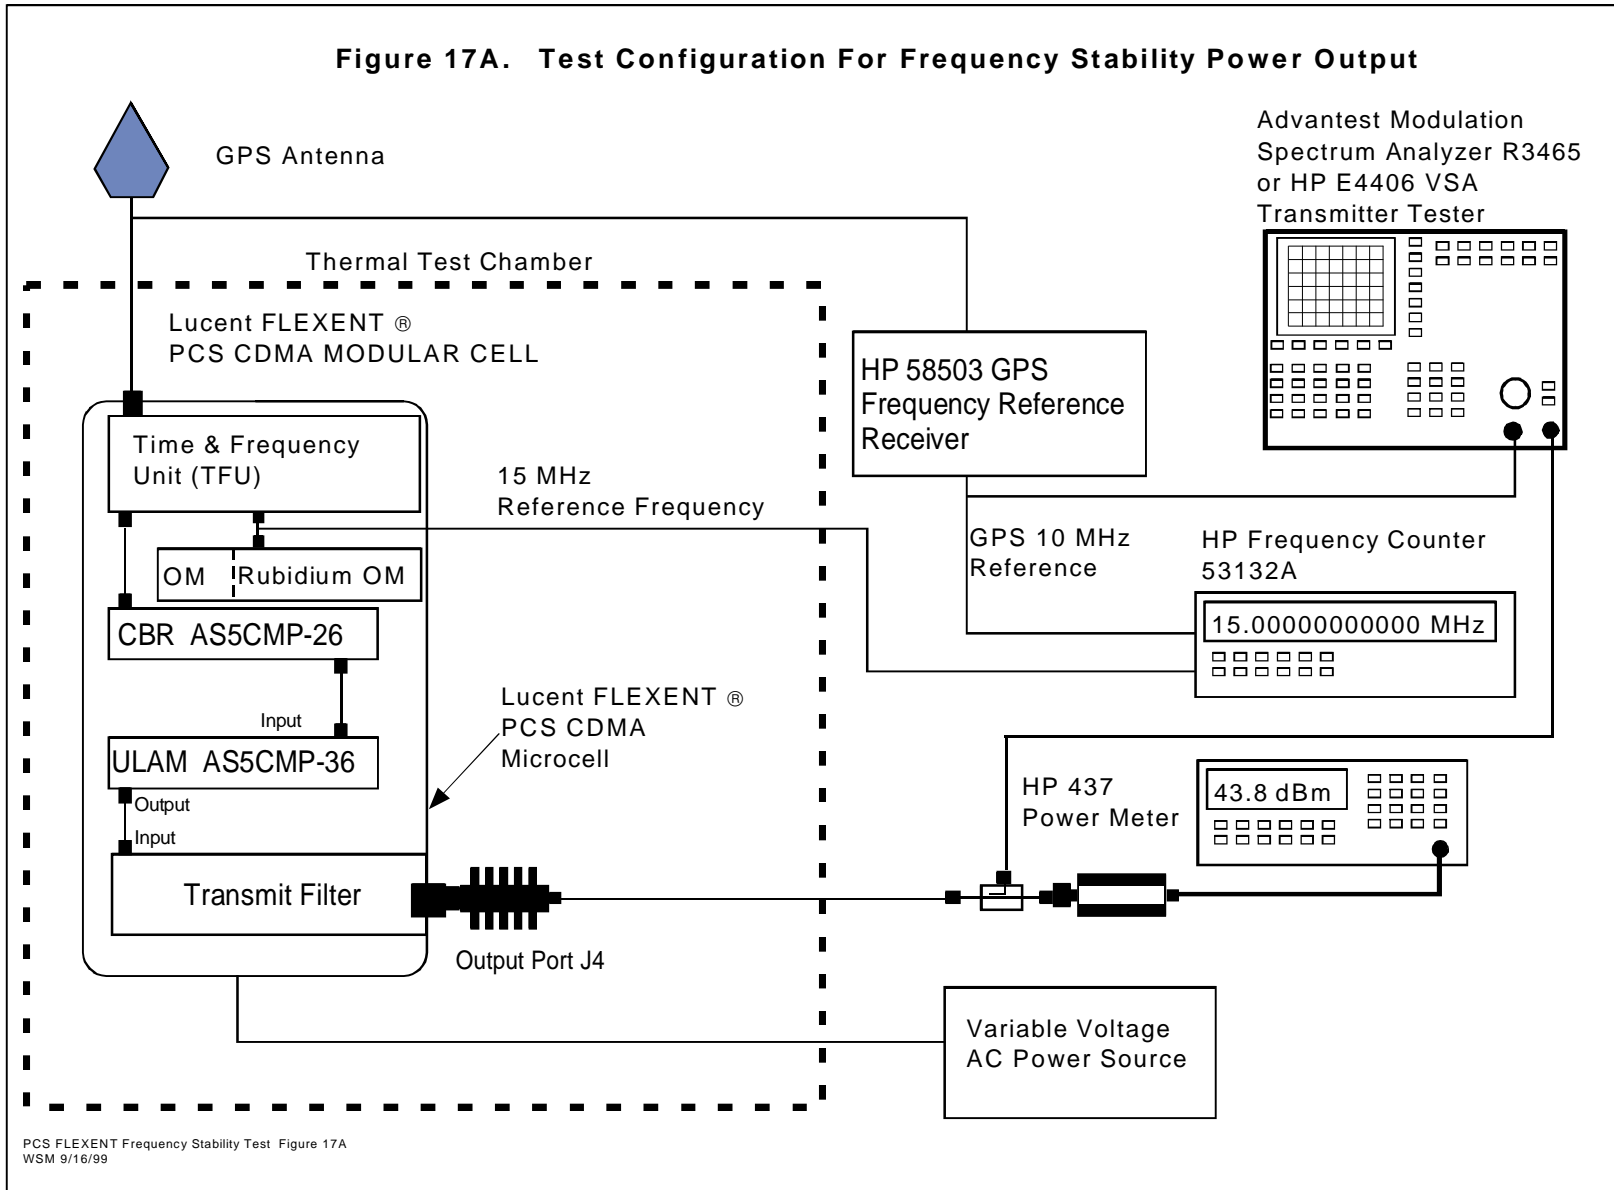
Figure 17A. Test Configuration For Frequency Stability Power Output

GPS Antenna

Advantest Modulation Spectrum Analyzer R3465 or HP E4406 VSA Transmitter Tester

Thermal Test Chamber

Lucent FLEXENT ®
PCS CDMA MODULAR CELL

HP 58503 GPS Frequency Reference Receiver

Time & Frequency Unit (TFU)

15 MHz
Reference Frequency

OM | Rubidium OM

GPS 10 MHz Reference

HP Frequency Counter 53132A

15.00000000000 MHz

CBR AS5CMP-26

Lucent FLEXENT ®
PCS CDMA
Microcell

Input

ULAM AS5CMP-36

Output

Input

HP 437
Power Meter

43.8 dBm

Transmit Filter

Output Port J4

Variable Voltage AC Power Source

PCS FLEXENT Frequency Stability Test Figure 17A
WSM 9/16/99